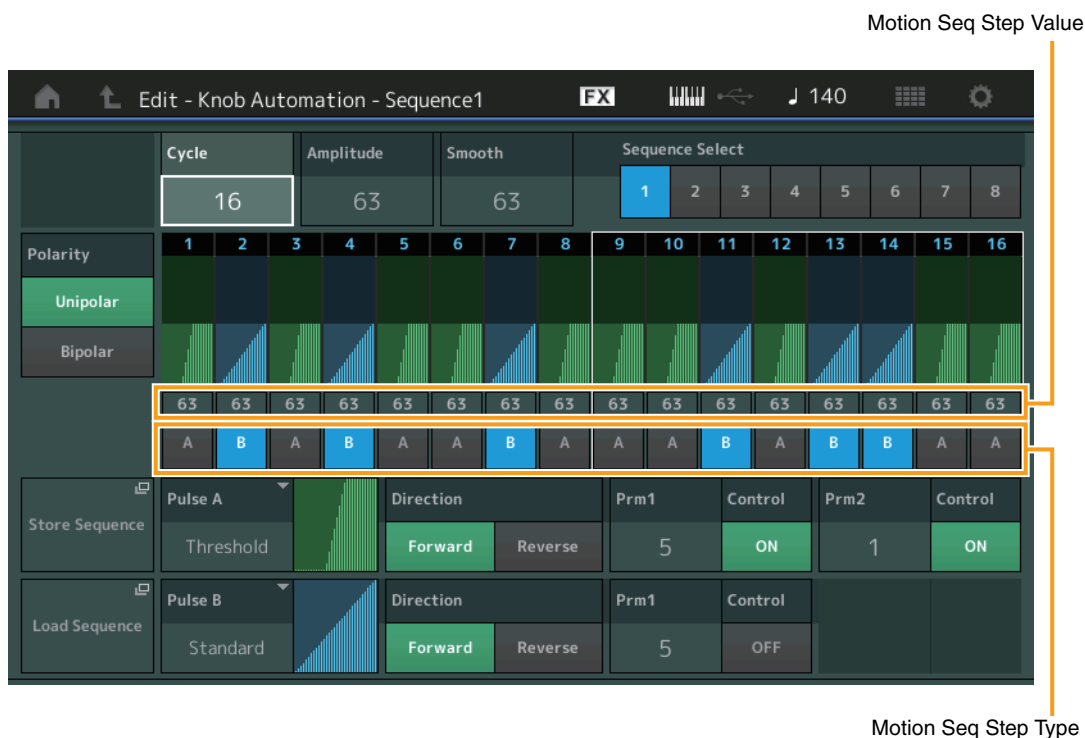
Motion Seq Step Value

Edit - Knob Automation - Sequence1

FX

♩ 140

Cycle
16

Amplitude
63

Smooth
63

Sequence Select
1 2 3 4 5 6 7 8

Polarity
Unipolar
Bipolar

1 2 3 4 5 6 7 8 9 10 11 12 13 14 15 16

63 63 63 63 63 63 63 63 63 63 63 63 63 63 63 63

A B A B A A B A A A B A B B A A

Store Sequence

Pulse A
Threshold

Direction
Forward Reverse

Prm1
5

Control
ON

Prm2
1

Control
ON

Load Sequence

Pulse B
Standard

Direction
Forward Reverse

Prm1
5

Control
OFF

Motion Seq Step Type